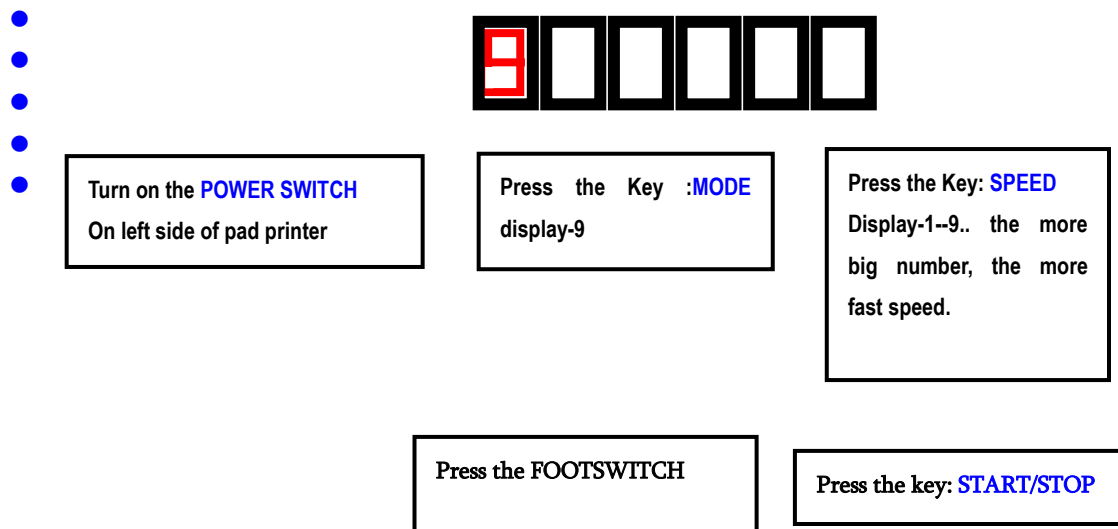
9

Turn on the POWER SWITCH
On left side of pad printer

Press the Key :MODE display-9

Press the Key: SPEED
Display-1--9.. the more big number, the more fast speed.

Press the FOOTSWITCH

Press the key: START/STOP